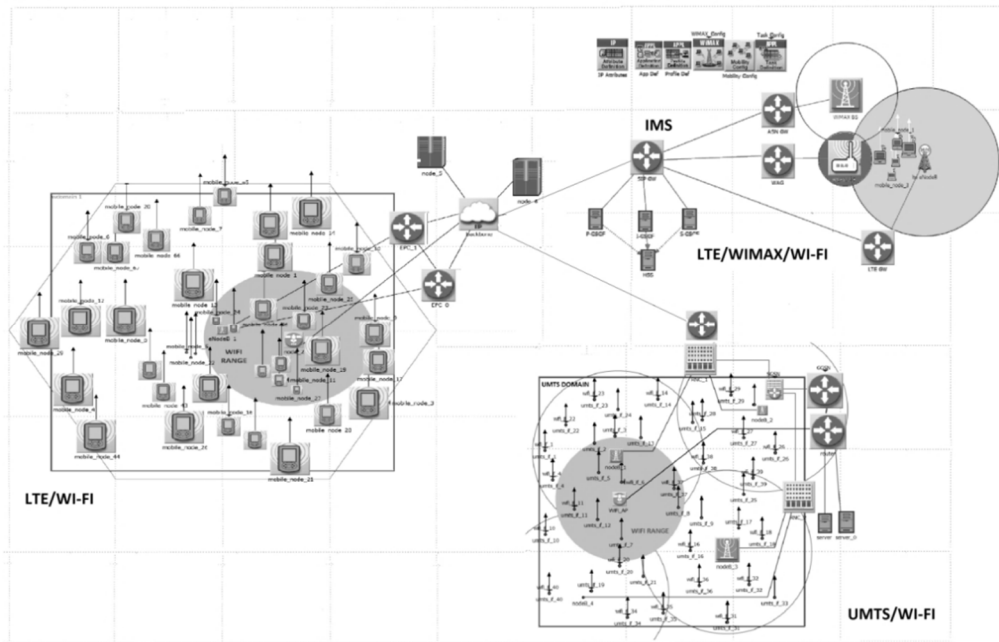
IMS

LTE/WIMAX/WI-FI

LTE/WI-FI

WIFI RANGE

UMTS DOMAIN

WIFI RANGE

UMTS/WI-FI

mobile_node_20
mobile_node_7
mobile_node_1
mobile_node_25
mobile_node_4
mobile_node_44
mobile_node_28
mobile_node_3
mobile_node_17
mobile_node_20
mobile_node_19
mobile_node_21
mobile_node_12
mobile_node_6
mobile_node_0
EPC_1
EPC_0
node_0
node_4
P-CSCF
I-CSCF
S-CSCF
HSS
SIP-BW
ASN BW
WAG
LTE BW
WIMAX BS
IP Attributes
App Def
Profile Def
Mobility Config
Task Definition
WiMAX_Config
Task Config
eNodeB
nodeB_1
nodeB_2
nodeB_3
WiFi_AP
RNC
router
server
server_0